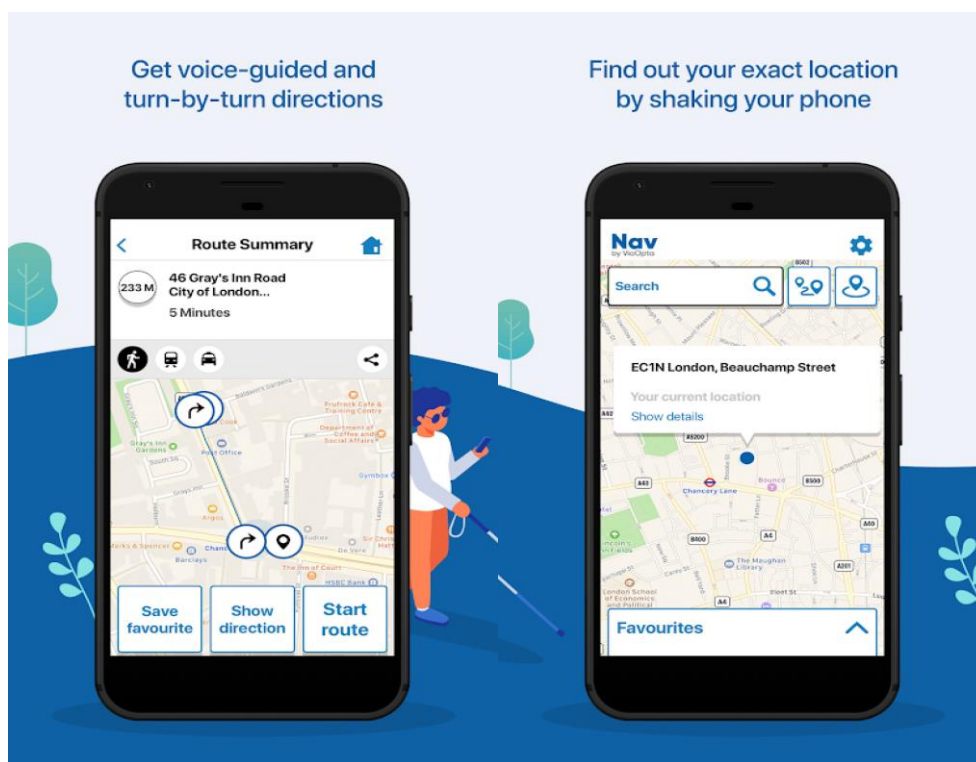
Get voice-guided and turn-by-turn directions

Route Summary

233 M

46 Gray's Inn Road
City of London...

5 Minutes

Prufrock Coffee & Training Centre

Department of Coffee and Social Affairs

Gray's Inn Gardens

Post Office

Argos

Gymbox

Marks & Spencer

Barclays

De Vere

Sir Christopher

The Inn of Court

HSBC Bank

Save favourite

Show direction

Start route

Find out your exact location by shaking your phone

Nav
by ViaOpta

Search

EC1N London, Beauchamp Street

Your current location

Show details

Chancery Lane

The Maughan Library

London School of Economics and Political Science

Favourites